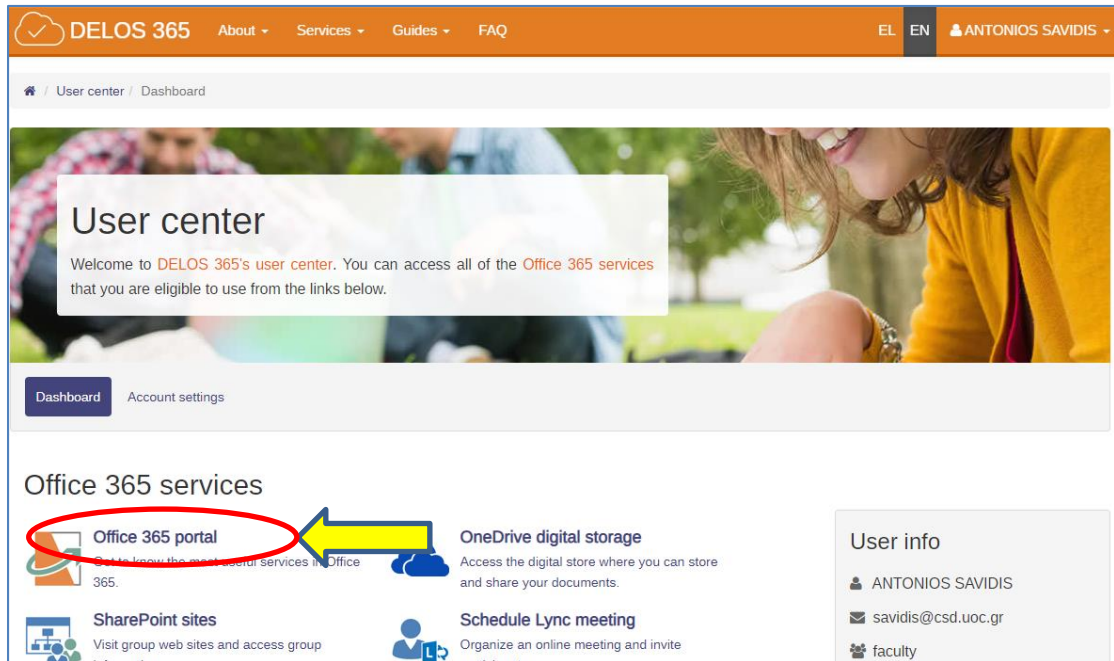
DELOS 365 About Services Guides FAQ EL EN ANTONIOS SAVIDIS

User center / Dashboard

User center

Welcome to DELOS 365's user center. You can access all of the Office 365 services that you are eligible to use from the links below.

Dashboard Account settings

Office 365 services

Office 365 portal
Get to know the most useful services in Office 365.

OneDrive digital storage
Access the digital store where you can store and share your documents.

SharePoint sites
Visit group web sites and access group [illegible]

Schedule Lync meeting
Organize an online meeting and invite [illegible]

User info
ANTONIOS SAVIDIS
savidis@csd.uoc.gr
faculty